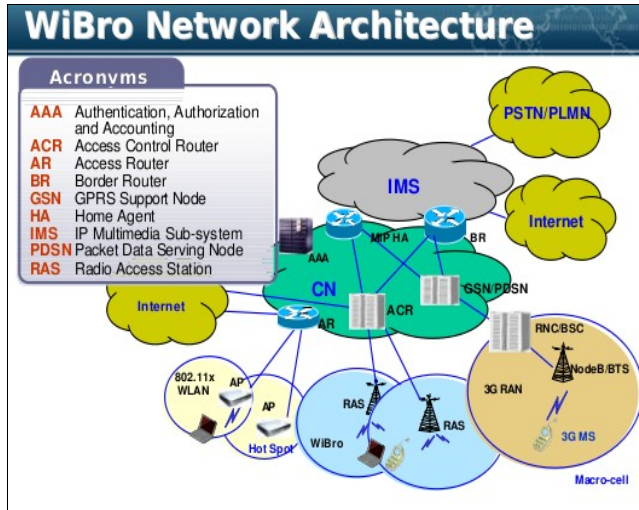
WiBro Network Architecture

Acronyms

| | |
|---|---|
| AAA | Authentication, Authorization and Accounting |
| ACR | Access Control Router |
| AR | Access Router |
| BR | Border Router |
| GSN | GPRS Support Node |
| HA | Home Agent |
| IMS | IP Multimedia Sub-system |
| PDSN | Packet Data Serving Node |
| RAS | Radio Access Station |

PSTN/PLMN

IMS

Internet

AAA

MIP HA

BR

CN

GSN/PDSN

Internet

ACR

AR

RNC/BSC

NodeB/BTS

3G RAN

802.11x WLAN

AP

AP

Hot Spot

RAS

WiBro

RAS

3G MS

Macro-cell